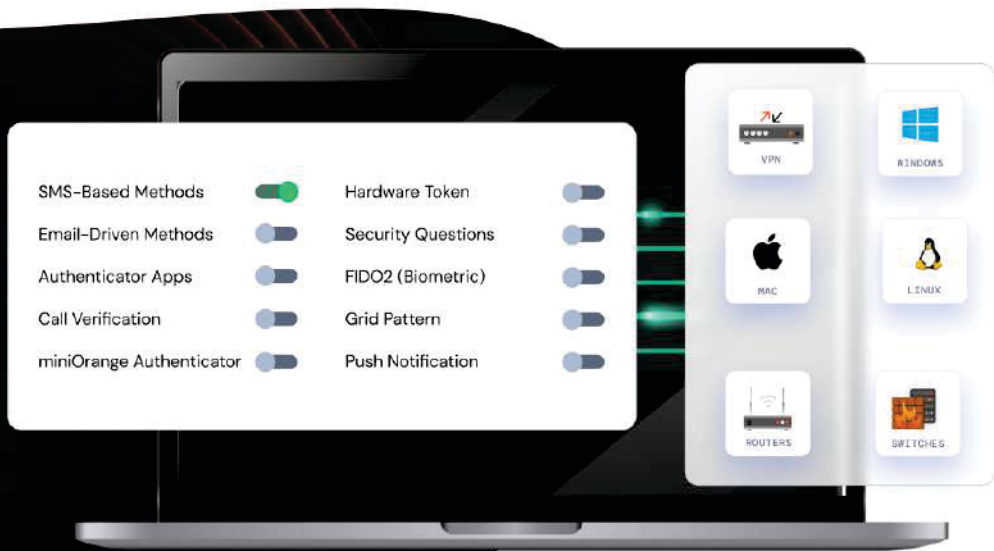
SMS-Based Methods
Email-Driven Methods
Authenticator Apps
Call Verification
miniOrange Authenticator

Hardware Token
Security Questions
FIDO2 (Biometric)
Grid Pattern
Push Notification

VPN
WINDOWS
MAC
LINUX
ROUTERS
SWITCHES